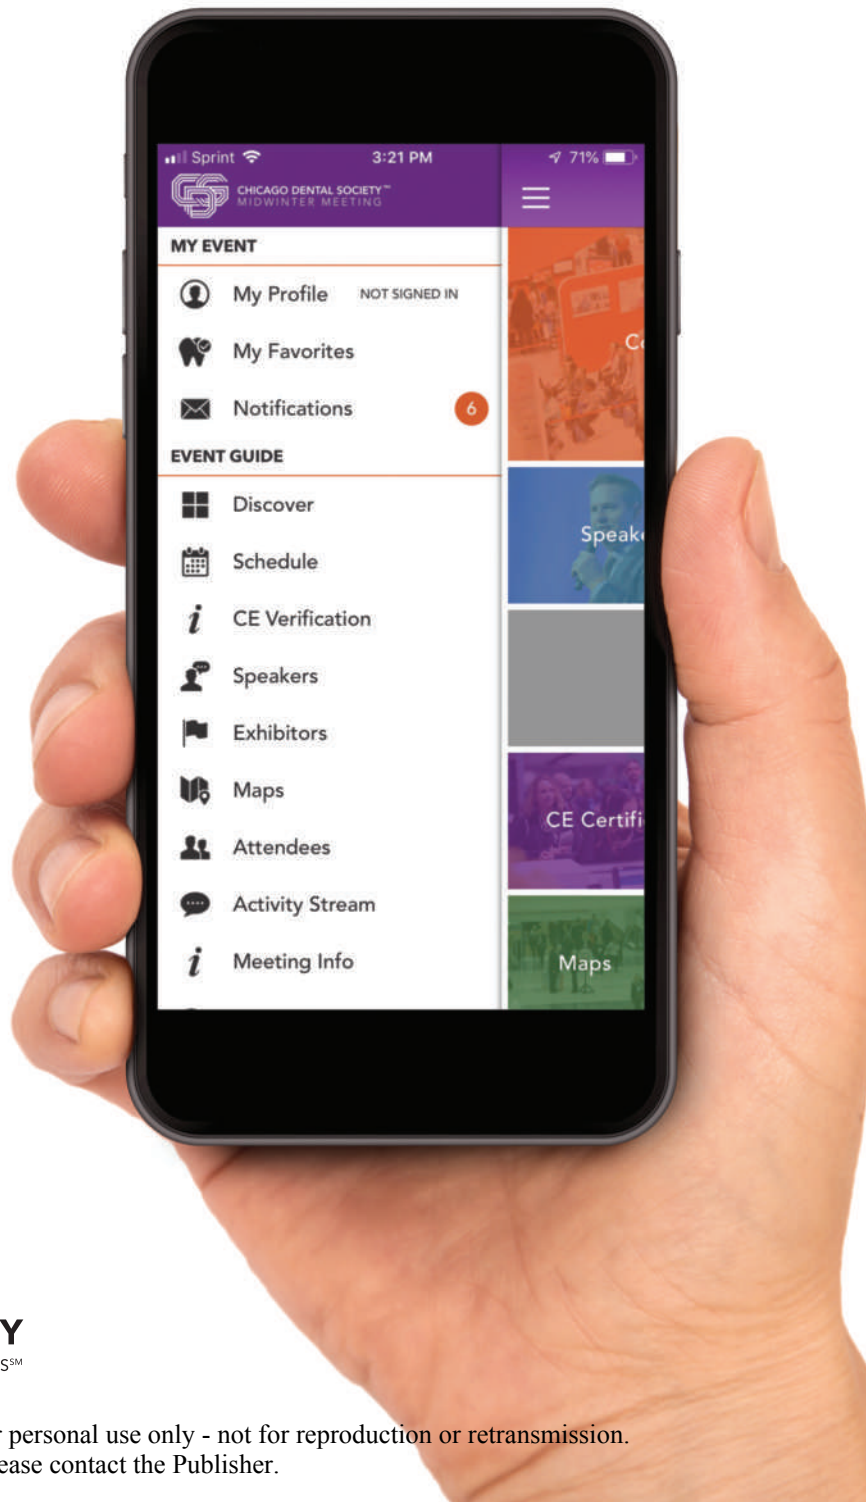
Sprint 3:21 PM 71%

CHICAGO DENTAL SOCIETY™ MIDWINTER MEETING

MY EVENT

My Profile NOT SIGNED IN

My Favorites

Notifications 6

EVENT GUIDE

Discover

Schedule

CE Verification

Speakers

Exhibitors

Maps

Attendees

Activity Stream

Meeting Info

C

Speak

CE Certifi

Maps

Y

S℠

r personal use only - not for reproduction or retransmission.
ease contact the Publisher.